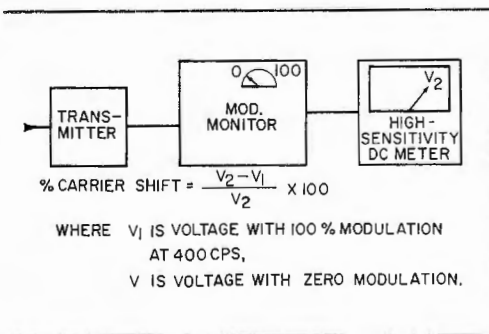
TRANSMITTER

0 100

MOD. MONITOR

$V_2$

HIGH-SENSITIVITY DC METER

% CARRIER SHIFT = $\frac{V_2 - V_1}{V_2}$ X 100

WHERE $V_1$ IS VOLTAGE WITH 100 % MODULATION AT 400 CPS,

V IS VOLTAGE WITH ZERO MODULATION.